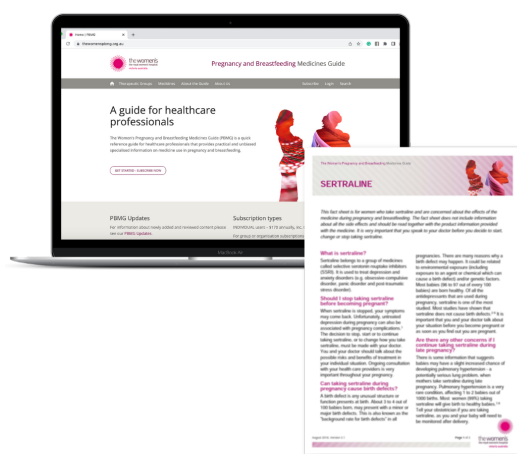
the women's

Pregnancy and Breastfeeding Medicines Guide

Therapeutic Groups Monographs About the Guide About Us

Subscribe Login Search

A guide for healthcare professionals

The Women's Pregnancy and Breastfeeding Medicines Guide (PBMG) is a quick reference guide for healthcare professionals that provides practical and unbiased specialised information on medicine use in pregnancy and breastfeeding.

GET STARTED - SUBSCRIBE NOW

PBMG Updates

For information about newly added and reviewed content please see our PBMG Updates.

Subscription types

MacBook Air

The Women's Pregnancy and Breastfeeding Medicines Guide

SERTRALINE

This fact sheet is for women who take sertraline and are concerned about the effects of the medicine during pregnancy and breastfeeding. The fact sheet does not include information about all the side effects and should be read together with the product information provided with the medicine. It is very important that you speak to your doctor before you decide to start, change or stop taking sertraline.

What is sertraline?

Sertraline belongs to a group of medicines called selective serotonin reuptake inhibitors (SSRI). It is used to treat depression and anxiety disorders (e.g. obsessive compulsive disorder, panic disorder and post-traumatic stress disorder).

Should I stop taking sertraline before becoming pregnant?

When sertraline is stopped, your symptoms may come back. Unfortunately, untreated depression during pregnancy can also be associated with pregnancy complications. The decision to stop, start or to continue taking sertraline, or to change how you take sertraline, must be made with your doctor. You and your doctor should talk about the possible risks and benefits of treatment in your individual situation. Ongoing consultation with your health care providers is very important throughout your pregnancy.

Can taking sertraline during pregnancy cause birth defects?

A birth defect is any unusual structure or function present at birth. About 3 to 4 out of 100 babies born, may present with a minor or major birth defects. This is also known as the "background rate for birth defects" in all

pregnancies. There are many reasons why a birth defect may happen. It could be related to environmental exposure (including exposure to an agent or chemical which can cause a birth defect) and/or genetic factors. Most babies (96 to 97 out of every 100 babies) are born healthy. Of all the antidepressants that are used during pregnancy, sertraline is one of the most studied. Most studies have shown that sertraline does not cause birth defects. It is important that you and your doctor talk about your situation before you become pregnant or as soon as you find out you are pregnant.

Are there any other concerns if I continue taking sertraline during late pregnancy?

There is some information that suggests babies may have a slight increased chance of developing pulmonary hypertension - a potentially serious lung problem, when mothers take sertraline during late pregnancy. Pulmonary hypertension is a very rare condition, affecting 1 to 2 babies out of 1000 births. Most women (99%) taking sertraline will give birth to healthy babies. Tell your obstetrician if you are taking sertraline, so you and your baby will need to be monitored after delivery.

August 2016 Version 1.1

Page 1 of 2